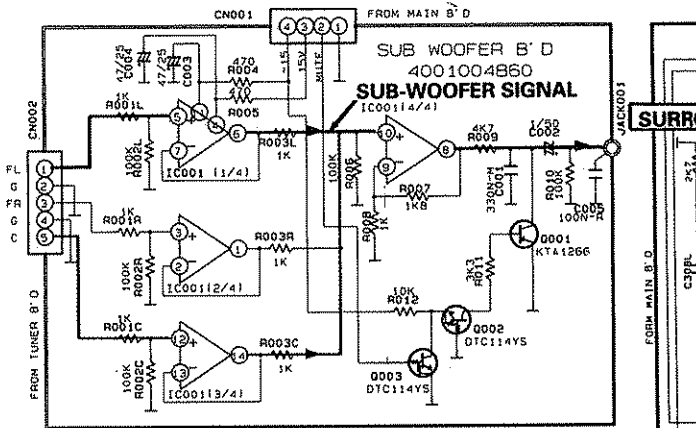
CN001
FROM MAIN B'D
④③②①
-15V
15V
MUTE
SUB WOOFER B'D
4001004860
SUB-WOOFER SIGNAL
IC001(4/4)
47/25 C004
47/25 C003
470 R004
470
R005
1K R001L
100K R002L
IC001 (1/4)
R003L 1K
100K
R006 1K
R007 1K8
R008 2K2
4K7 R009
1/50 C002
330N-M C001
R010 100K
C005 100N-R
JACK001
Q001 KTA1266
3K3 R011
10K R012
Q002 DTC114YS
Q003 DTC114YS
CN002
FL ①
G ②
FR ③
G ④
C ⑤
FROM TUNER B'D
1K R001R
100K R002R
IC001(2/4)
R003R 1K
1K R001C
100K R002C
IC001(3/4)
R003C 1K
SURR
FORM MAIN B'D
C306L
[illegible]